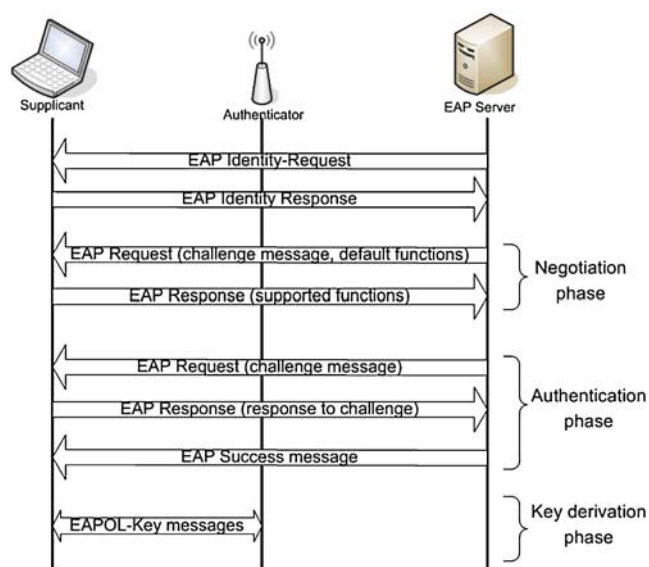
Supplicant

Authenticator

EAP Server

EAP Identity-Request

EAP Identity Response

EAP Request (challenge message, default functions)

EAP Response (supported functions)

Negotiation phase

EAP Request (challenge message)

EAP Response (response to challenge)

EAP Success message

Authentication phase

EAPOL-Key messages

Key derivation phase